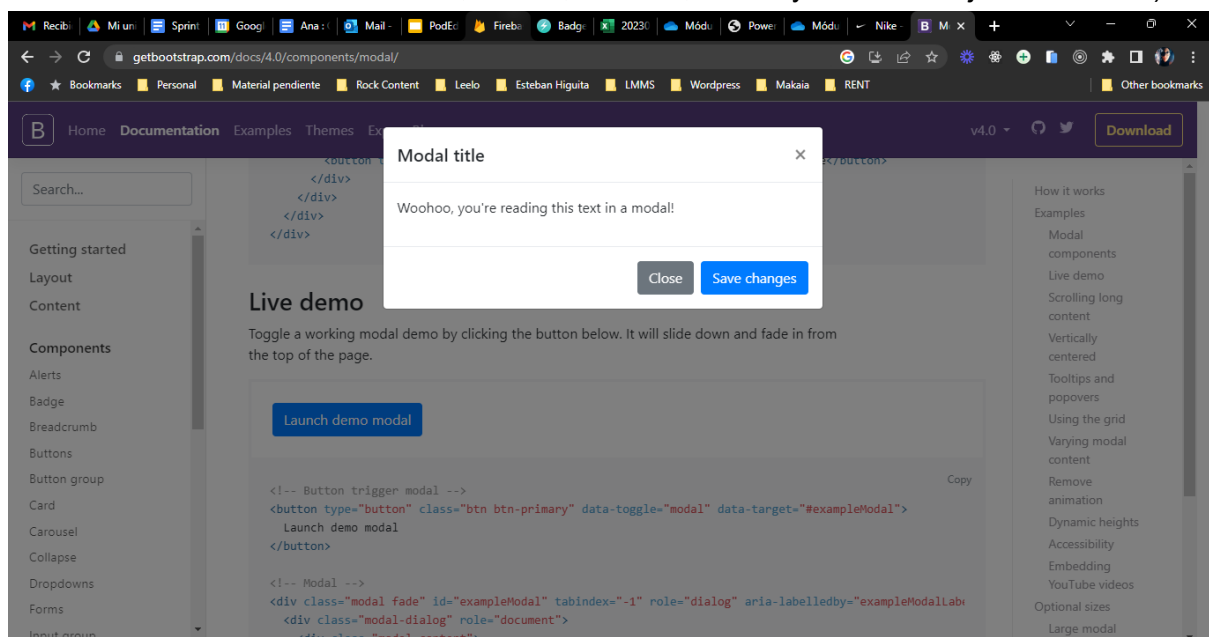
Recibi | Mi un | Sprint | Googl | Ana : | Mail - | PodEd | Fireba | Badge | 2023 | Módu | Power | Módu | Nike - | M ×

getbootstrap.com/docs/4.0/components/modal/

Bookmarks | Personal | Material pendiente | Rock Content | Leelo | Esteban Higuita | LMMS | Wordpress | Makaia | RENT | Other bookmarks

B Home Documentation Examples Themes Ex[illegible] v4.0 Download

Search...

Getting started
Layout
Content

Components
Alerts
Badge
Breadcrumb
Buttons
Button group
Card
Carousel
Collapse
Dropdowns
Forms
Input group

<button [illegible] </button>
</div>
</div>
</div>
</div>

Modal title ×

Woohoo, you're reading this text in a modal!

Close Save changes

Live demo

Toggle a working modal demo by clicking the button below. It will slide down and fade in from the top of the page.

Launch demo modal

Copy

<!-- Button trigger modal -->
<button type="button" class="btn btn-primary" data-toggle="modal" data-target="#exampleModal">
Launch demo modal
</button>

<!-- Modal -->
<div class="modal fade" id="exampleModal" tabindex="-1" role="dialog" aria-labelledby="exampleModalLab
<div class="modal-dialog" role="document">

How it works
Examples
Modal components
Live demo
Scrolling long content
Vertically centered
Tooltips and popovers
Using the grid
Varying modal content
Remove animation
Dynamic heights
Accessibility
Embedding YouTube videos
Optional sizes
Large modal